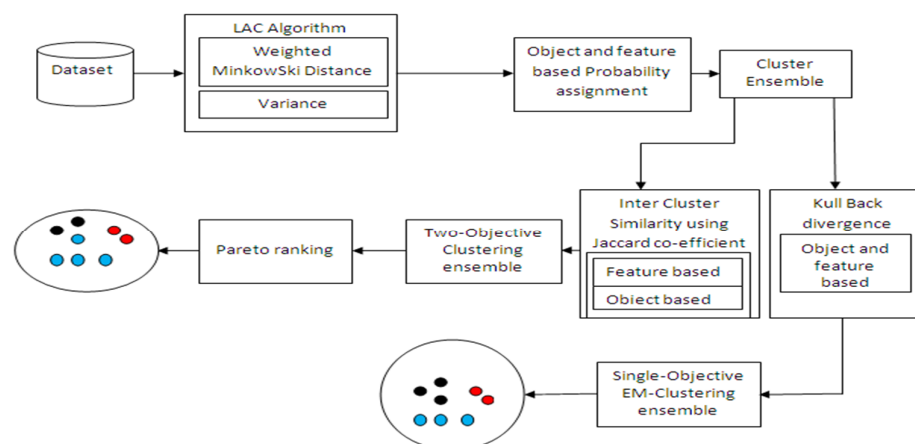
Dataset

LAC Algorithm

Weighted MinkowSki Distance

Variance

Object and feature based Probability assignment

Cluster Ensemble

Inter Cluster Similarity using Jaccard co-efficient

Feature based

Obiect based

Kull Back divergence

Object and feature based

Two-Objective Clustering ensemble

Pareto ranking

Single-Objective EM-Clustering ensemble